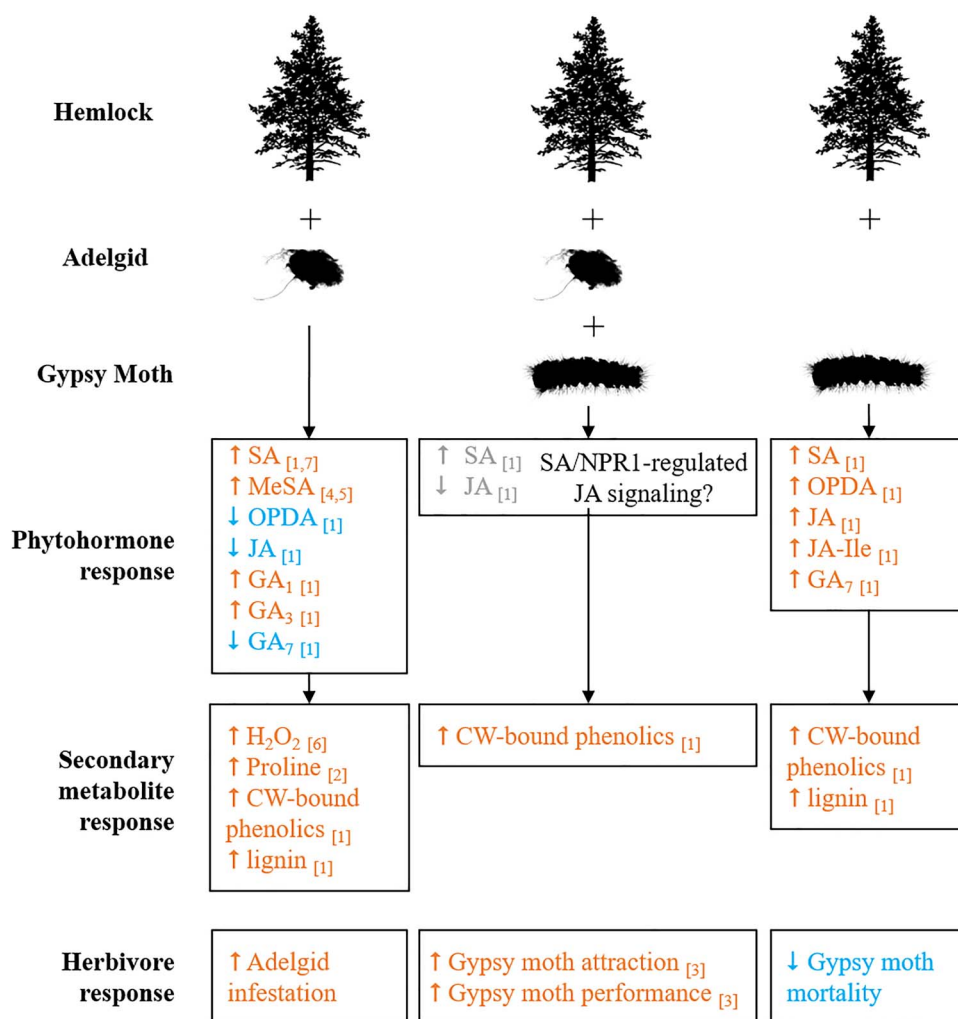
Hemlock

+ + +

Adelgid

+

Gypsy Moth

Phytohormone response

↑ SA $_{[1,7]}$
↑ MeSA $_{[4,5]}$
↓ OPDA $_{[1]}$
↓ JA $_{[1]}$
↑ GA$_1$ $_{[1]}$
↑ GA$_3$ $_{[1]}$
↓ GA$_7$ $_{[1]}$

↑ SA $_{[1]}$
↓ JA $_{[1]}$
SA/NPR1-regulated JA signaling?

↑ SA $_{[1]}$
↑ OPDA $_{[1]}$
↑ JA $_{[1]}$
↑ JA-Ile $_{[1]}$
↑ GA$_7$ $_{[1]}$

Secondary metabolite response

↑ $H_2O_2$ $_{[6]}$
↑ Proline $_{[2]}$
↑ CW-bound phenolics $_{[1]}$
↑ lignin $_{[1]}$

↑ CW-bound phenolics $_{[1]}$

↑ CW-bound phenolics $_{[1]}$
↑ lignin $_{[1]}$

Herbivore response

↑ Adelgid infestation

↑ Gypsy moth attraction $_{[3]}$
↑ Gypsy moth performance $_{[3]}$

↓ Gypsy moth mortality